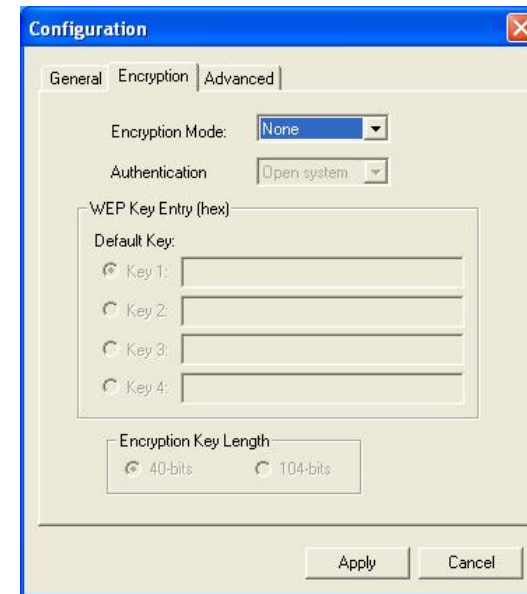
Configuration

General Encryption Advanced

Encryption Mode: None

Authentication Open system

WEP Key Entry (hex)

Default Key:

Key 1:

Key 2:

Key 3:

Key 4:

Encryption Key Length

40-bits 104-bits

Apply Cancel